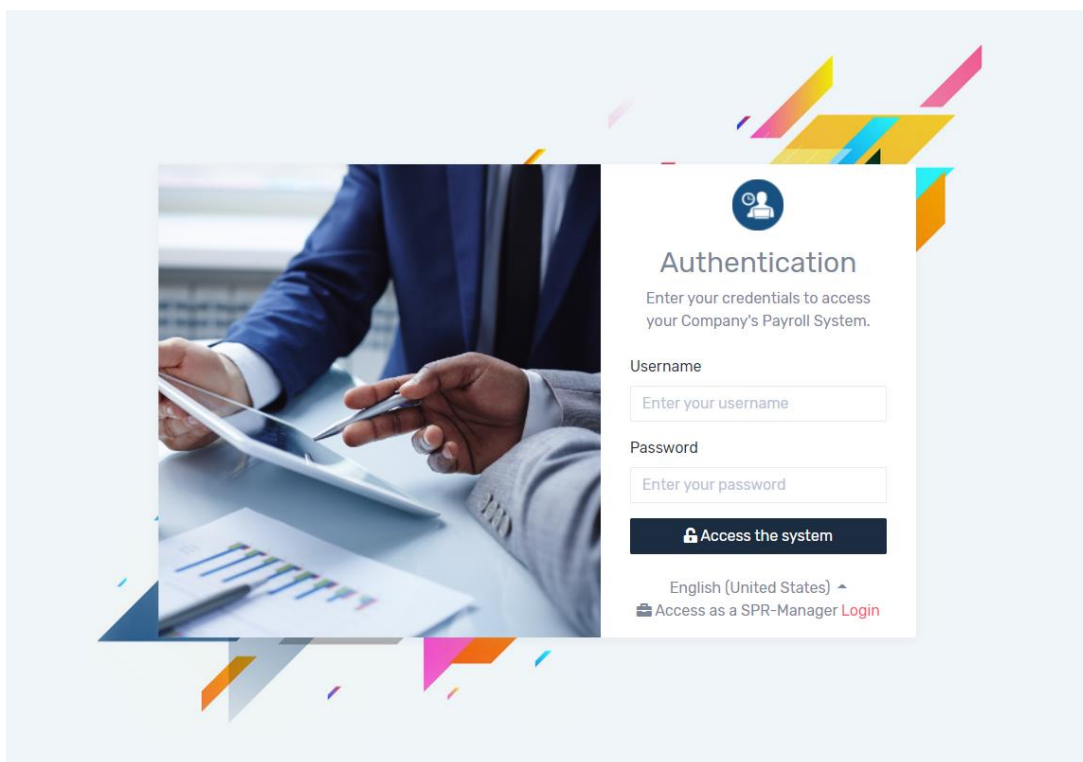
Authentication

Enter your credentials to access your Company's Payroll System.

Username

Enter your username

Password

Enter your password

Access the system

English (United States)

Access as a SPR-Manager Login